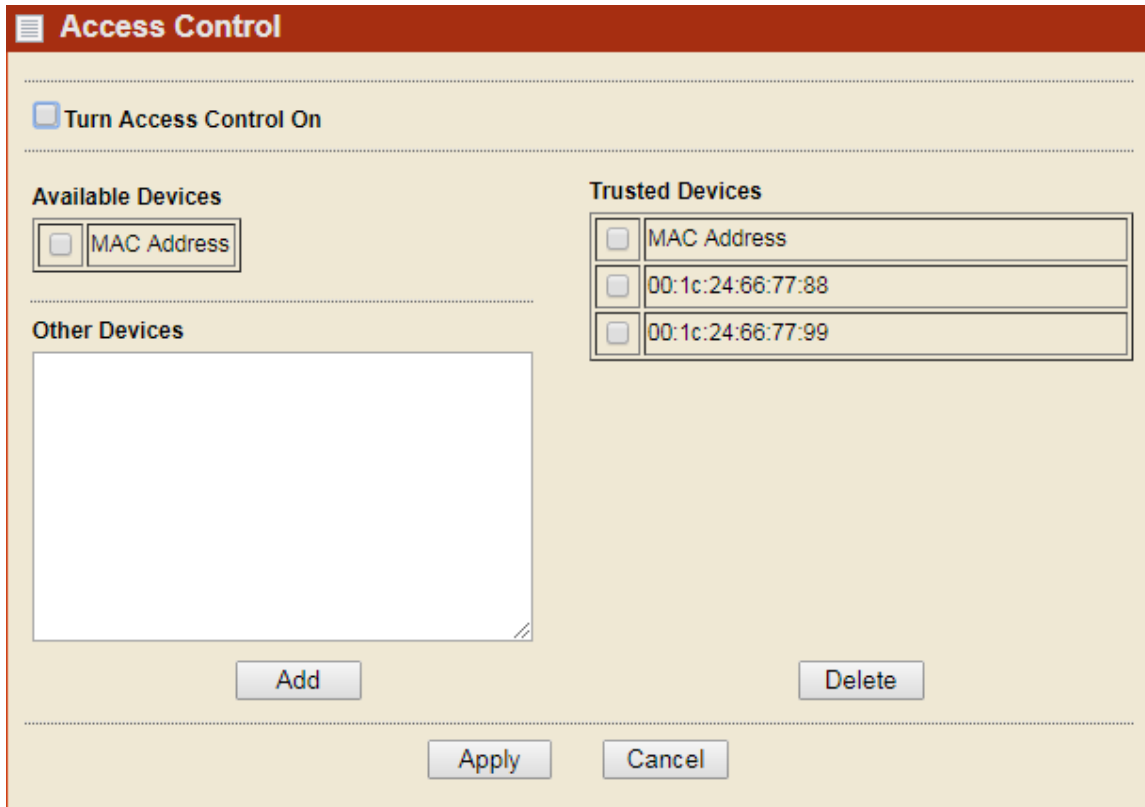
Access Control

Turn Access Control On

Available Devices

| | MAC Address |
|---|---|

Other Devices

Add

Trusted Devices

| | MAC Address |
|---|---|
| | 00:1c:24:66:77:88 |
| | 00:1c:24:66:77:99 |

Delete

Apply Cancel